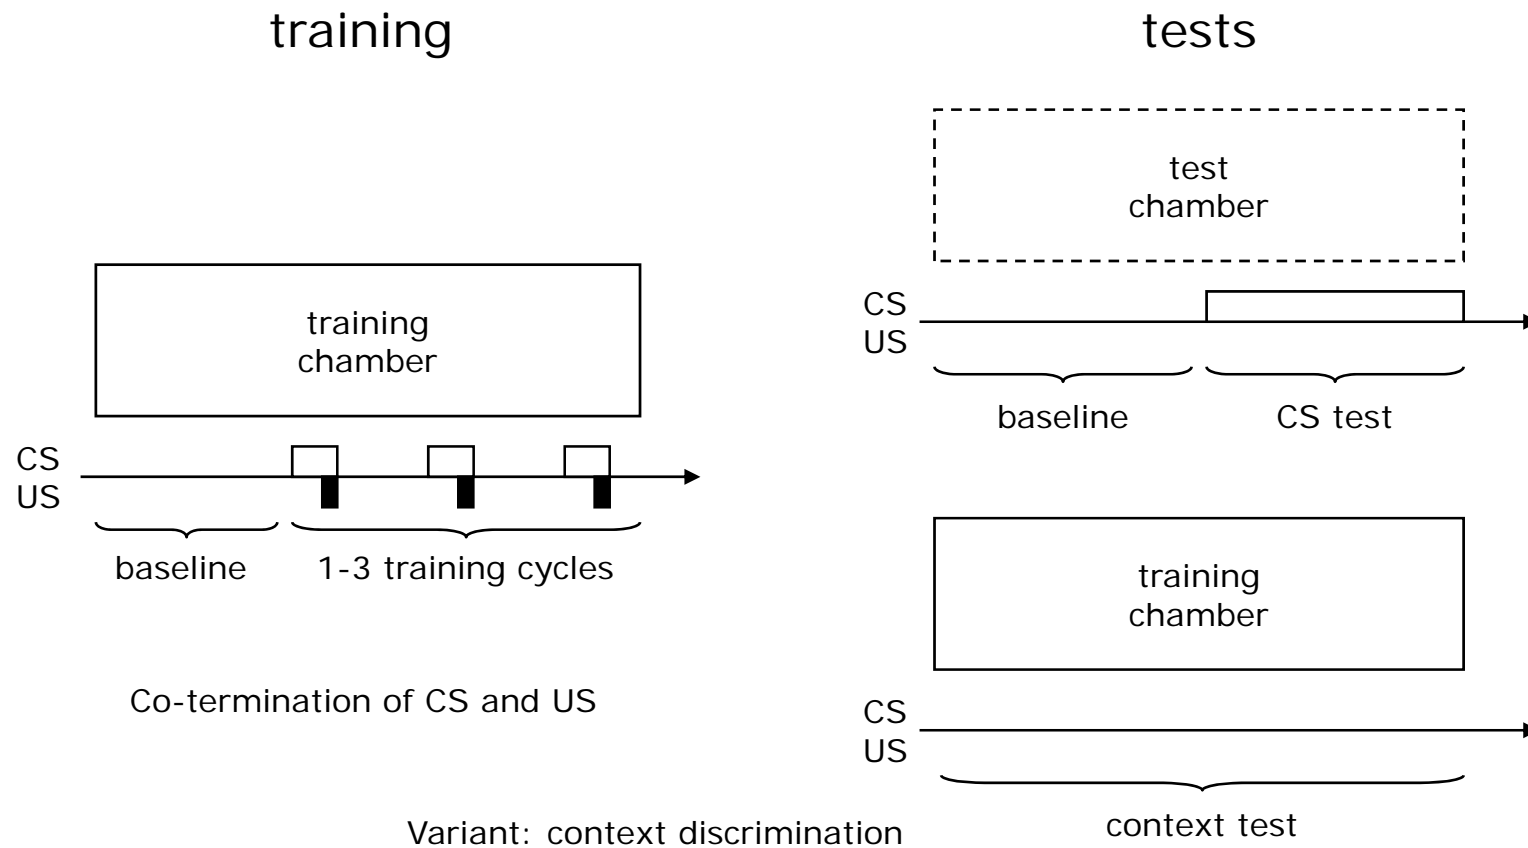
training

tests

test chamber

training chamber

CS
US

CS
US

baseline

CS test

baseline

1-3 training cycles

training chamber

Co-termination of CS and US

CS
US

Variant: context discrimination

context test